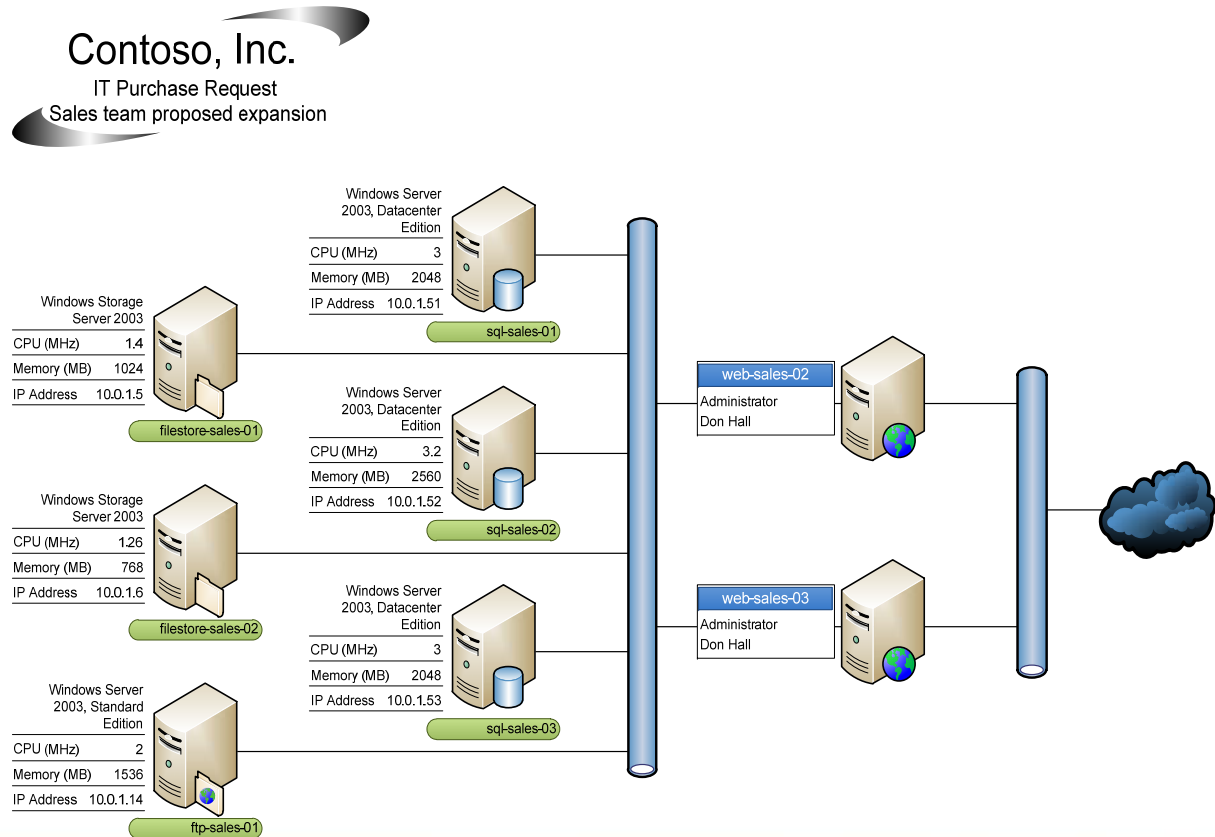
Contoso, Inc.
IT Purchase Request
Sales team proposed expansion

Windows Storage Server 2003

| CPU (MHz) | 1.4 |
|---|---|
| Memory (MB) | 1024 |
| IP Address | 10.0.1.5 |

filestore-sales-01

Windows Storage Server 2003

| CPU (MHz) | 1.26 |
|---|---|
| Memory (MB) | 768 |
| IP Address | 10.0.1.6 |

filestore-sales-02

Windows Server 2003, Standard Edition

| CPU (MHz) | 2 |
|---|---|
| Memory (MB) | 1536 |
| IP Address | 10.0.1.14 |

ftp-sales-01

Windows Server 2003, Datacenter Edition

| CPU (MHz) | 3 |
|---|---|
| Memory (MB) | 2048 |
| IP Address | 10.0.1.51 |

sql-sales-01

Windows Server 2003, Datacenter Edition

| CPU (MHz) | 3.2 |
|---|---|
| Memory (MB) | 2560 |
| IP Address | 10.0.1.52 |

sql-sales-02

Windows Server 2003, Datacenter Edition

| CPU (MHz) | 3 |
|---|---|
| Memory (MB) | 2048 |
| IP Address | 10.0.1.53 |

sql-sales-03

web-sales-02
Administrator
Don Hall

web-sales-03
Administrator
Don Hall